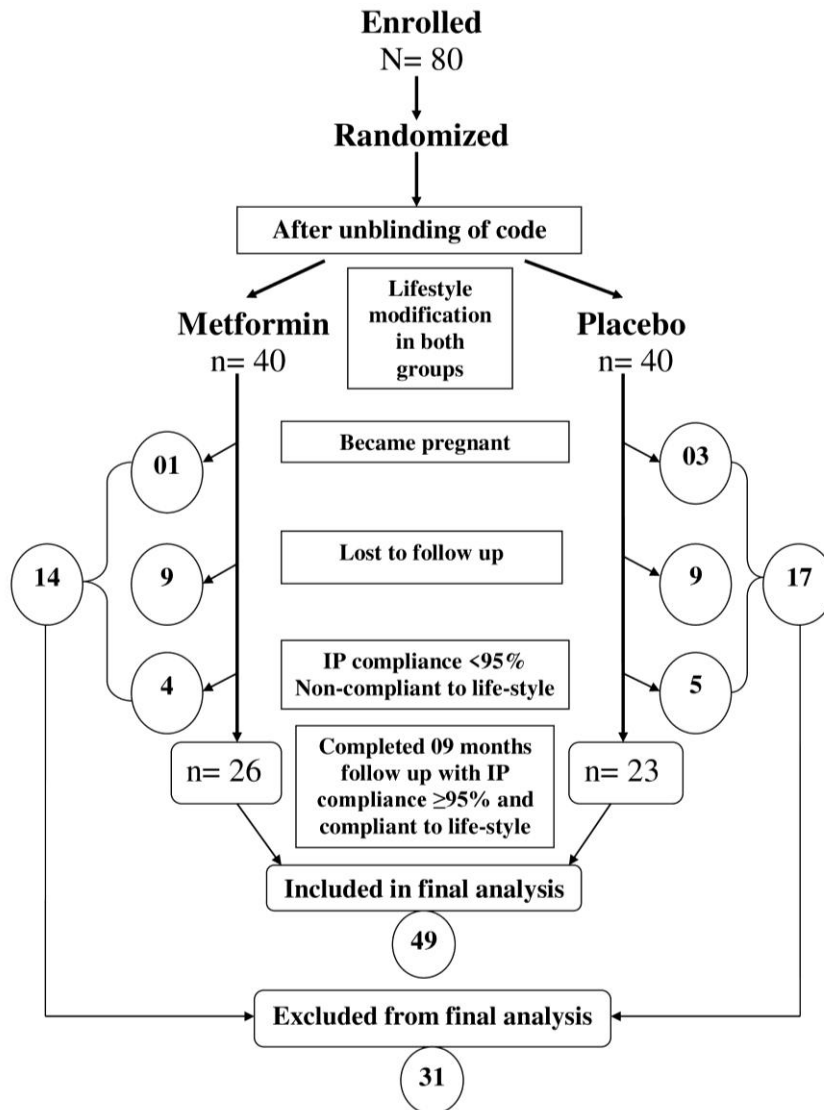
Enrolled
N= 80

Randomized

After unblinding of code

Metformin
n= 40

Lifestyle modification in both groups

Placebo
n= 40

01

Became pregnant

03

14

9

Lost to follow up

9

17

4

IP compliance <95%
Non-compliant to life-style

5

n= 26

Completed 09 months follow up with IP compliance ≥95% and compliant to life-style

n= 23

Included in final analysis

49

Excluded from final analysis

31